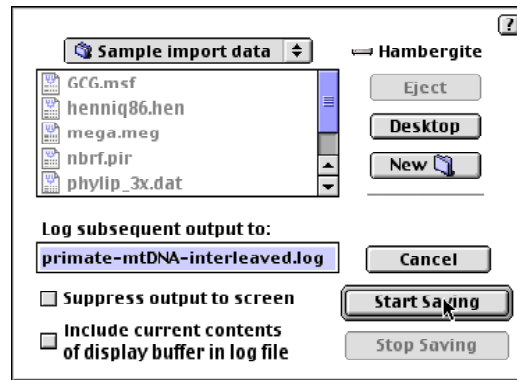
?

Sample import data

Hambergite

GCG.msf
henniq86.hen
mega.meg
nbrf.pir
phylip_3x.dat

Eject

Desktop

New

Log subsequent output to:

primate-mtDNA-interleaved.log

Cancel

Suppress output to screen

Start Saving

Include current contents of display buffer in log file

Stop Saving